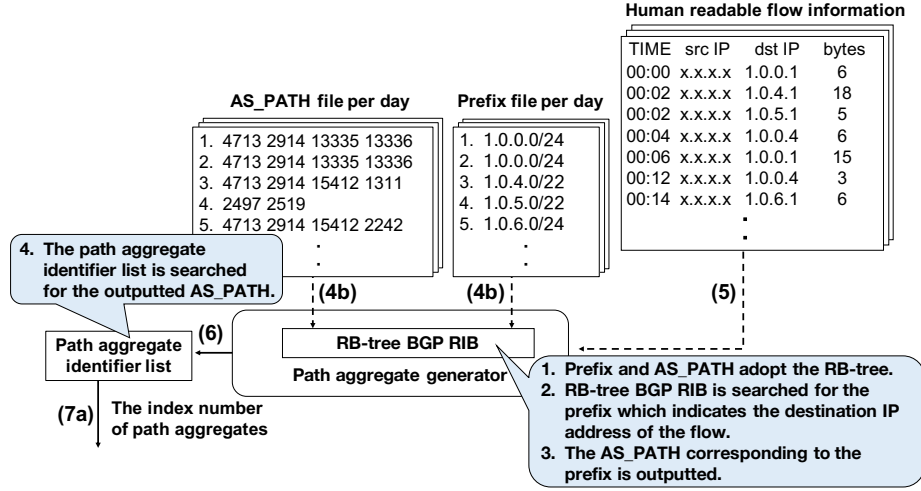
Human readable flow information

| TIME | src IP | dst IP | bytes |
|---|---|---|---|
| 00:00 | x.x.x.x | 1.0.0.1 | 6 |
| 00:02 | x.x.x.x | 1.0.4.1 | 18 |
| 00:02 | x.x.x.x | 1.0.5.1 | 5 |
| 00:04 | x.x.x.x | 1.0.0.4 | 6 |
| 00:06 | x.x.x.x | 1.0.0.1 | 15 |
| 00:12 | x.x.x.x | 1.0.0.4 | 3 |
| 00:14 | x.x.x.x | 1.0.6.1 | 6 |

AS_PATH file per day

1. 4713 2914 13335 13336
2. 4713 2914 13335 13336
3. 4713 2914 15412 1311
4. 2497 2519
5. 4713 2914 15412 2242

Prefix file per day

1. 1.0.0.0/24
2. 1.0.0.0/24
3. 1.0.4.0/22
4. 1.0.5.0/22
5. 1.0.6.0/24

4. The path aggregate identifier list is searched for the outputted AS_PATH.

(4b)

(4b)

(5)

(6)

Path aggregate identifier list

RB-tree BGP RIB

Path aggregate generator

(7a) The index number of path aggregates

1. Prefix and AS_PATH adopt the RB-tree.
2. RB-tree BGP RIB is searched for the prefix which indicates the destination IP address of the flow.
3. The AS_PATH corresponding to the prefix is outputted.